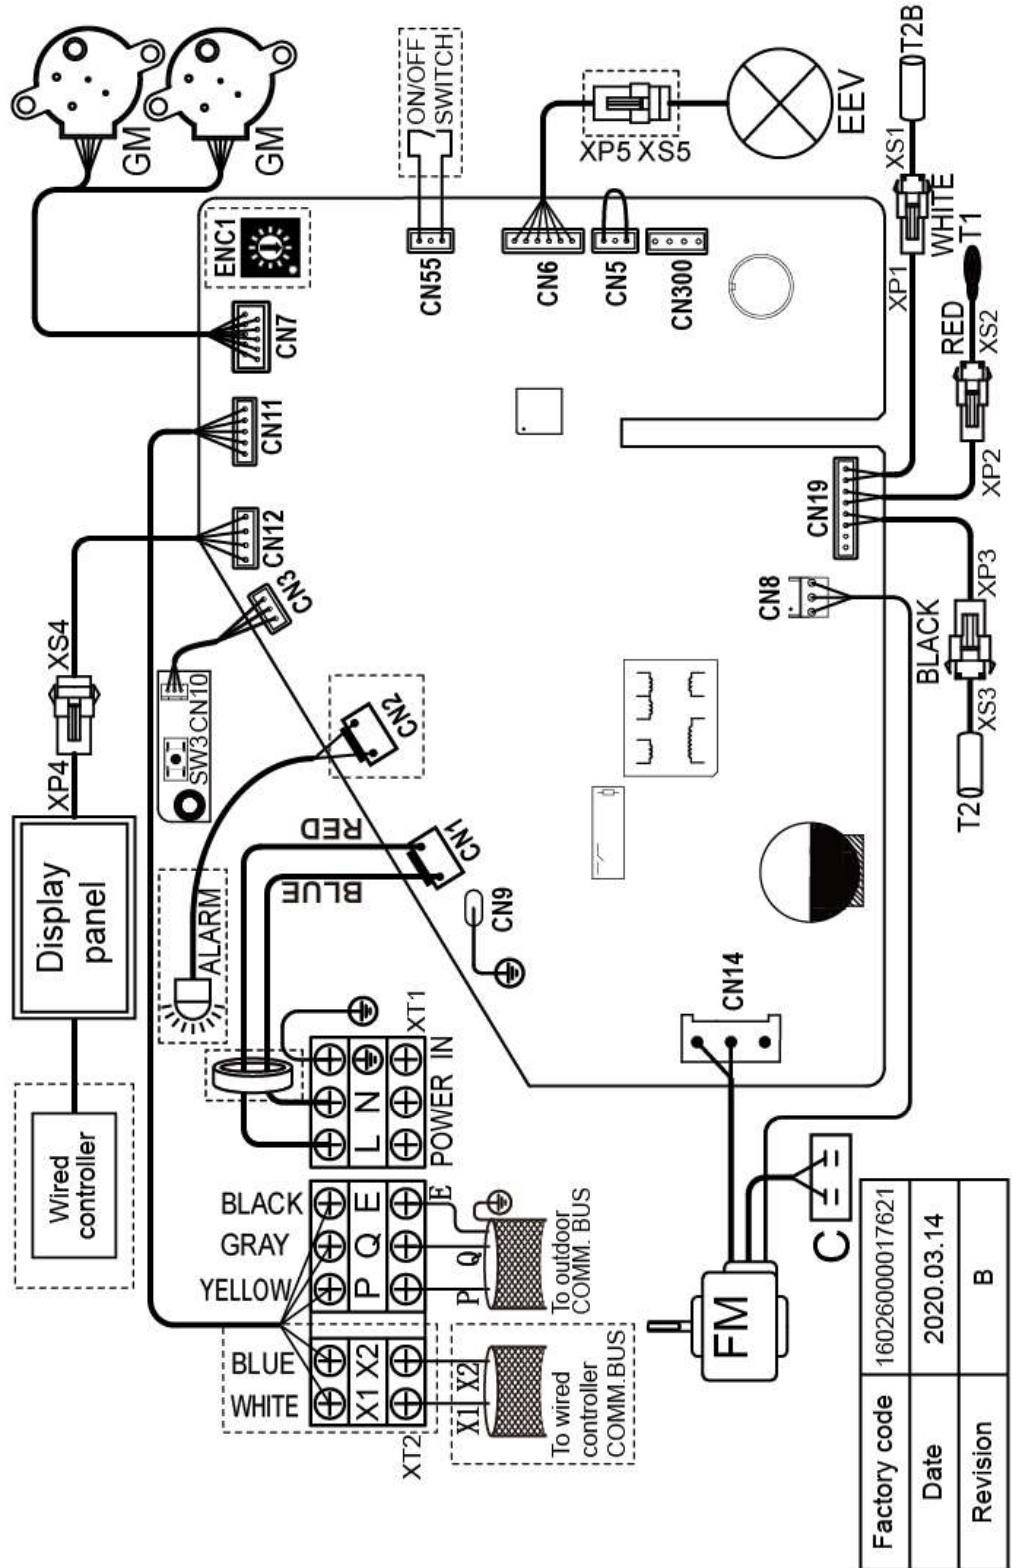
GM
GM
ON/OFF SWITCH
XP5 XS5
EEV
T2B
XS1
WHITE
T1
XP1
RED
XS2
XP2
ENC1
CN55
CN6
CN5
CN300
CN7
CN11
CN12
CN3
CN19
CN8
XP3
BLACK
XS3
T2
XS4
XP4
SW3 CN10
CN2
RED
CN1
BLUE
CN9
ALARM
Display panel
Wired controller
XT1
L N
POWER IN
CN14
BLACK
GRAY
YELLOW
P Q E
E
Q
P
To outdoor COMM. BUS
BLUE
WHITE
X1 X2
X1 X2
To wired controller COMM.BUS
XT2
FM
C

| Factory code | 16026000017621 |
|---|---|
| Date | 2020.03.14 |
| Revision | B |